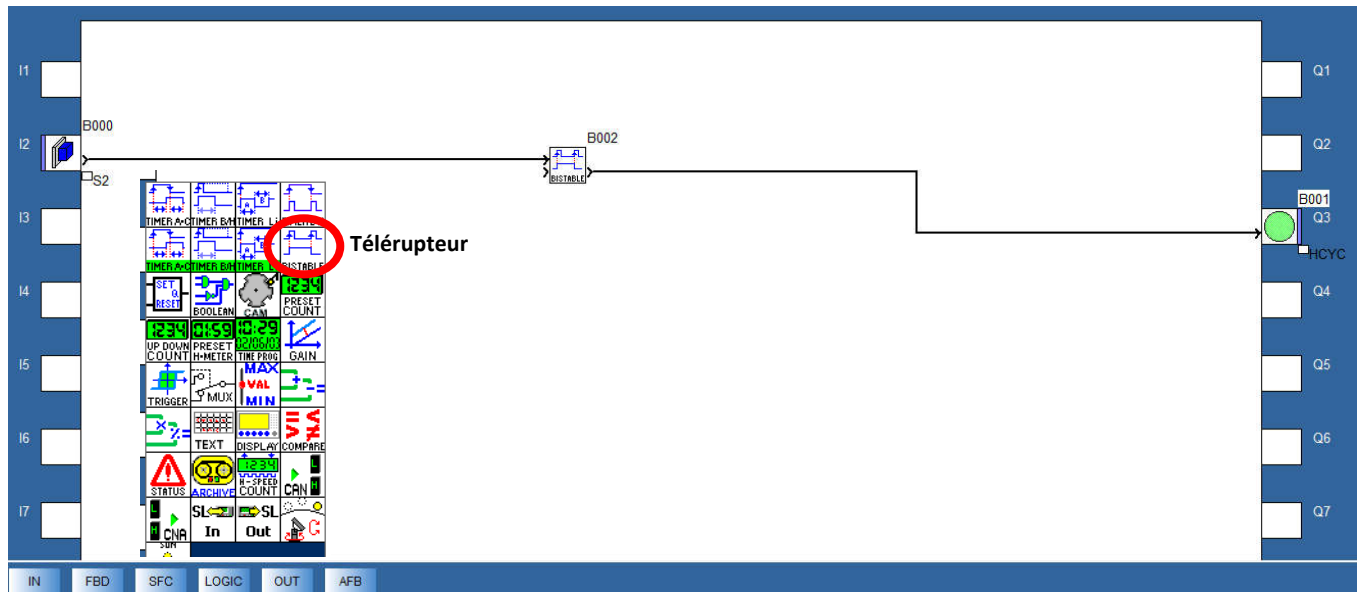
I1
I2
I3
I4
I5
I6
I7
Q1
Q2
Q3
Q4
Q5
Q6
Q7

B000
S2
B002
BISTABLE
B001
HCYC

Télérupteur

TIMER A-C
TIMER B/H
TIMER Li
TIMER A-C
TIMER B/H
TIMER
BISTABLE
SET
RESET
BOOLEAN
CAM
1234
PRESET COUNT
1234
UP DOWN COUNT
01:59
PRESET H-METER
10:29
02/06/03
TIME PROG
GAIN
TRIGGER
MUX
MAX
VAL
MIN
TEXT
DISPLAY
COMPARE
STATUS
ARCHIVE
1234
H-SPEED COUNT
CAN
CNA
SL
In
SL
Out
SUM

IN
FBD
SFC
LOGIC
OUT
AFB